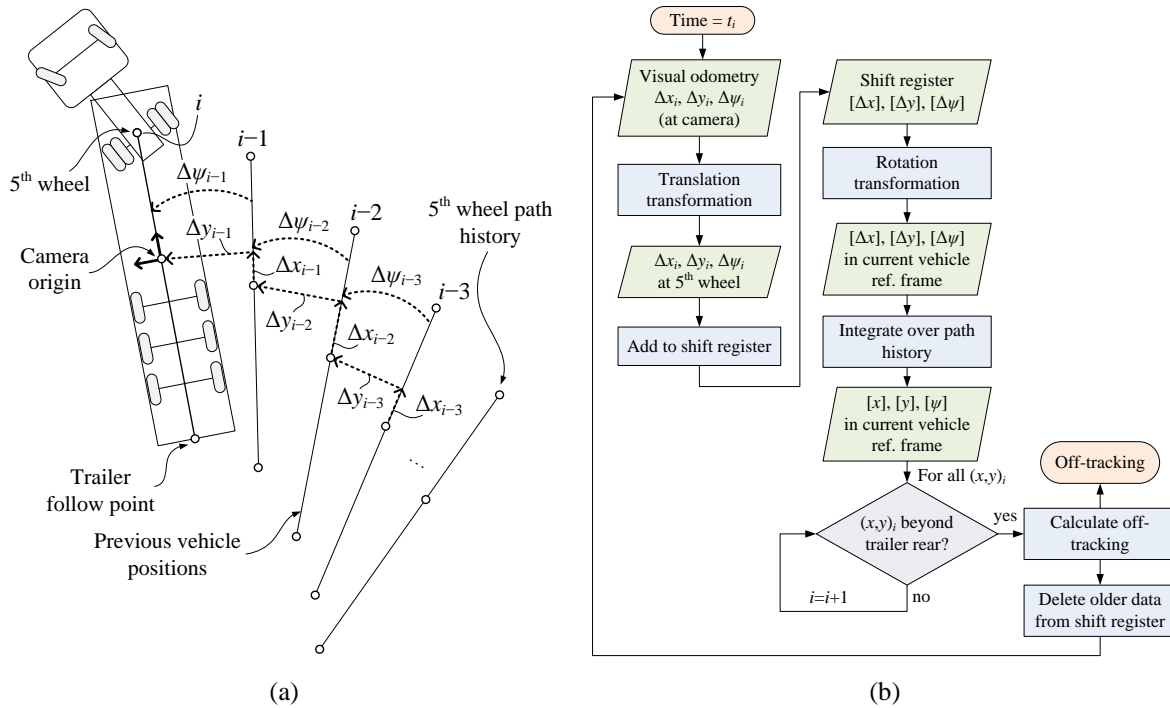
$i$

$i-1$

$5^{th}$ wheel

$\Delta\psi_{i-1}$

$i-2$

$5^{th}$ wheel path history

$\Delta y_{i-1}$

$\Delta\psi_{i-2}$

Camera origin

$\Delta x_{i-1}$

$\Delta\psi_{i-3}$

$i-3$

$\Delta y_{i-2}$

$\Delta x_{i-2}$

$\Delta y_{i-3}$

$\Delta x_{i-3}$

...

Trailer follow point

Previous vehicle positions

(a)

Time = $t_i$

Visual odometry $\Delta x_i$, $\Delta y_i$, $\Delta\psi_i$ (at camera)

Translation transformation

$\Delta x_i$, $\Delta y_i$, $\Delta\psi_i$ at $5^{th}$ wheel

Add to shift register

Shift register $[\Delta x]$, $[\Delta y]$, $[\Delta\psi]$

Rotation transformation

$[\Delta x]$, $[\Delta y]$, $[\Delta\psi]$ in current vehicle ref. frame

Integrate over path history

$[x]$, $[y]$, $[\psi]$ in current vehicle ref. frame

For all $(x,y)_i$

$(x,y)_i$ beyond trailer rear?

yes

no

$i=i+1$

Off-tracking

Calculate off-tracking

Delete older data from shift register

(b)